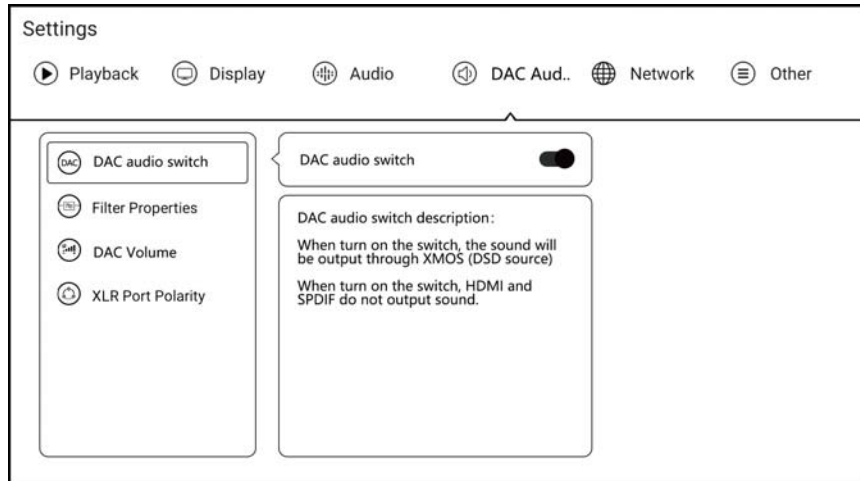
Settings

Playback Display Audio DAC Aud.. Network Other

DAC audio switch
Filter Properties
DAC Volume
XLR Port Polarity

DAC audio switch

DAC audio switch description:

When turn on the switch, the sound will be output through XMOS (DSD source)

When turn on the switch, HDMI and SPDIF do not output sound.